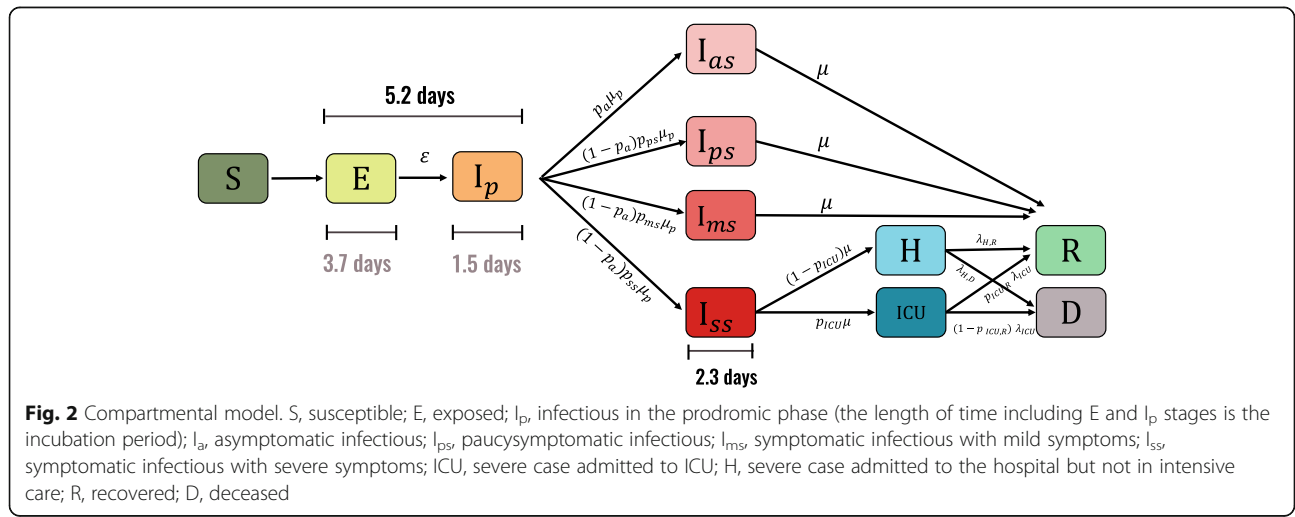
5.2 days

S

E

$\varepsilon$

$I_p$

3.7 days

1.5 days

$p_a\mu_p$

$(1-p_a)p_{ps}\mu_p$

$(1-p_a)p_{ms}\mu_p$

$(1-p_a)p_{ss}\mu_p$

$I_{as}$

$I_{ps}$

$I_{ms}$

$I_{ss}$

$\mu$

$\mu$

$\mu$

$(1-p_{ICU})\mu$

$p_{ICU}\mu$

H

ICU

$\lambda_{H,R}$

$\lambda_{H,D}$

$p_{ICU,R}\lambda_{ICU}$

$(1-p_{ICU,R})\lambda_{ICU}$

R

D

2.3 days

**Fig. 2** Compartmental model. S, susceptible; E, exposed; $I_p$, infectious in the prodromic phase (the length of time including E and $I_p$ stages is the incubation period); $I_a$, asymptomatic infectious; $I_{ps}$, paucysymptomatic infectious; $I_{ms}$, symptomatic infectious with mild symptoms; $I_{ss}$, symptomatic infectious with severe symptoms; ICU, severe case admitted to ICU; H, severe case admitted to the hospital but not in intensive care; R, recovered; D, deceased